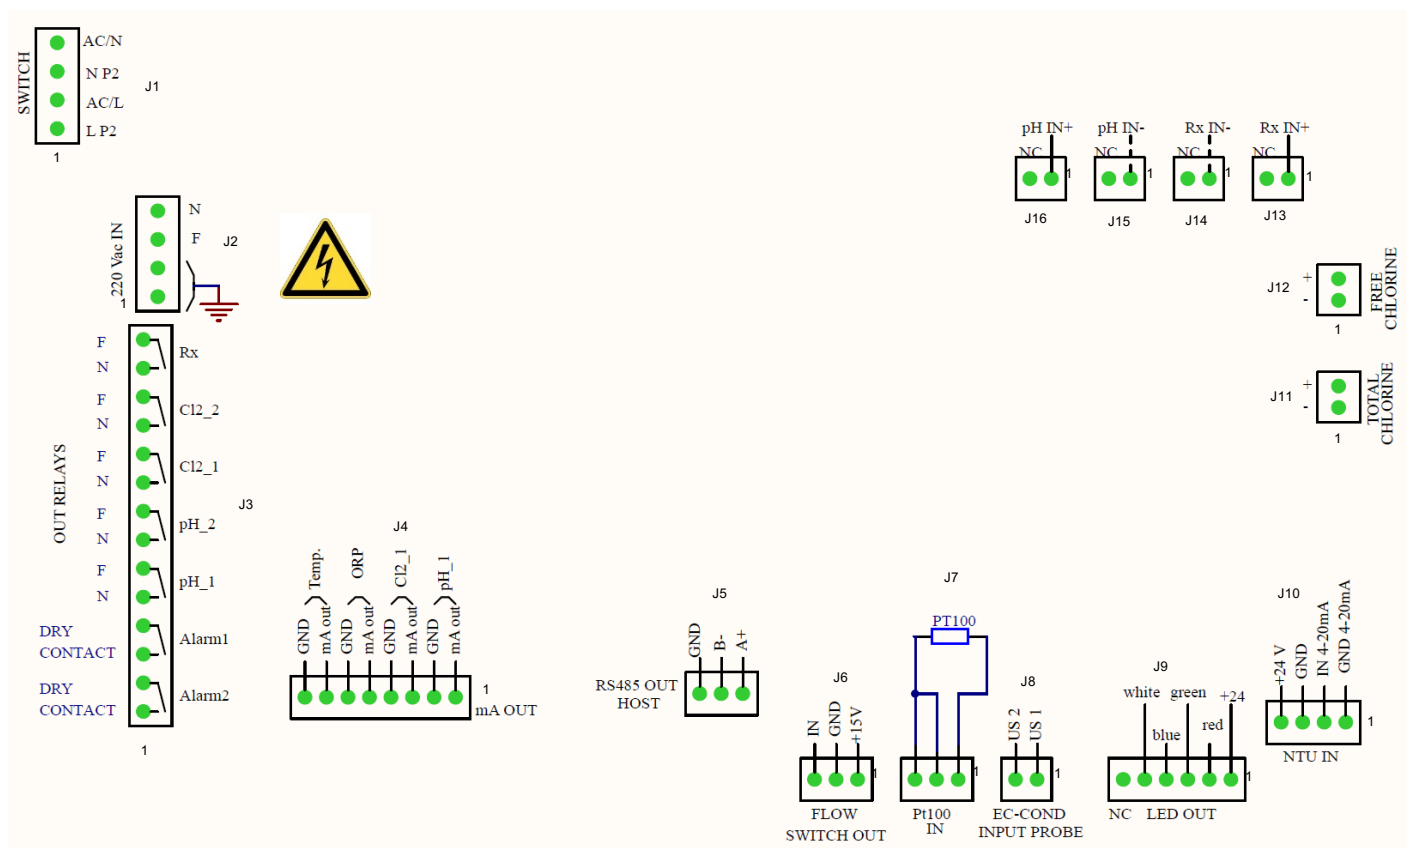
SWITCH
AC/N
N P2
AC/L
L P2
J1
1

220 Vac IN
N
F
J2
1

F
N
Rx
F
N
Cl2_2
F
N
Cl2_1
F
N
pH_2
F
N
pH_1
DRY CONTACT
Alarm1
DRY CONTACT
Alarm2
OUT RELAYS
J3
1

J4
GND
mA out
Temp.
GND
mA out
ORP
GND
mA out
Cl2_1
GND
mA out
pH_1
1
mA OUT

J5
GND
B-
A+
RS485 OUT HOST

J6
IN
GND
+15V
1
FLOW SWITCH OUT

J7
PT100
1
Pt100 IN

J8
US 2
US 1
1
EC-COND INPUT PROBE

J9
white
green
+24
blue
red
1
NC
LED OUT

J10
+24 V
GND
IN 4-20mA
GND 4-20mA
1
NTU IN

pH IN+
NC
1
J16
pH IN-
NC
1
J15
Rx IN-
NC
1
J14
Rx IN+
NC
1
J13

J12
+
-
1
FREE CHLORINE

J11
+
-
1
TOTAL CHLORINE